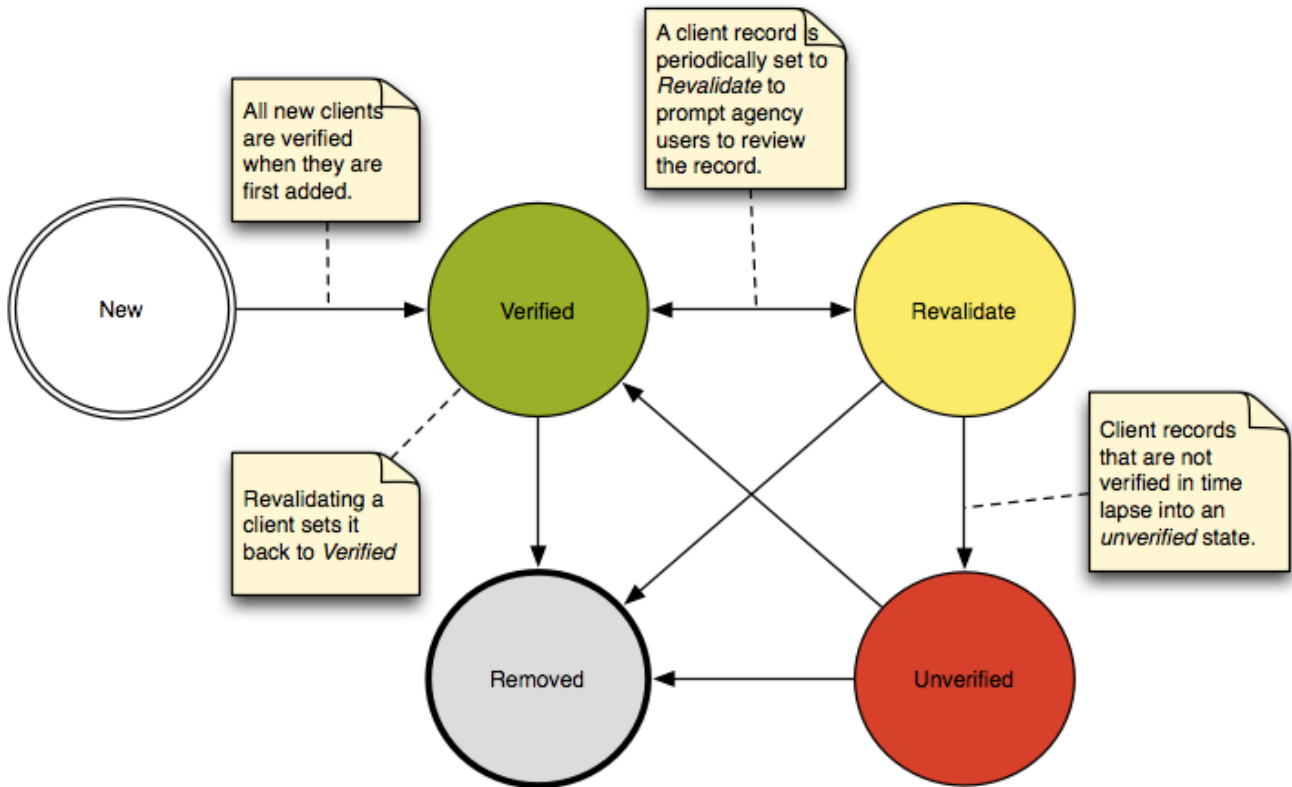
All new clients are verified when they are first added.

A client record is periodically set to *Revalidate* to prompt agency users to review the record.

New

Verified

Revalidate

Client records that are not verified in time lapse into an *unverified* state.

Revalidating a client sets it back to *Verified*

Removed

Unverified